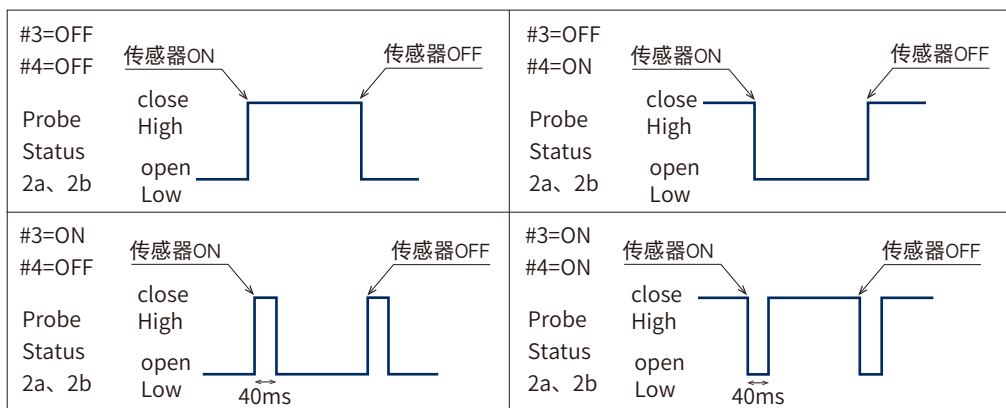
#3=OFF
#4=OFF
传感器ON
传感器OFF
close
High
Probe
Status
2a、2b
open
Low

#3=OFF
#4=ON
传感器ON
传感器OFF
close
High
Probe
Status
2a、2b
open
Low

#3=ON
#4=OFF
传感器ON
传感器OFF
close
High
Probe
Status
2a、2b
open
Low
40ms

#3=ON
#4=ON
传感器ON
传感器OFF
close
High
Probe
Status
2a、2b
open
Low
40ms